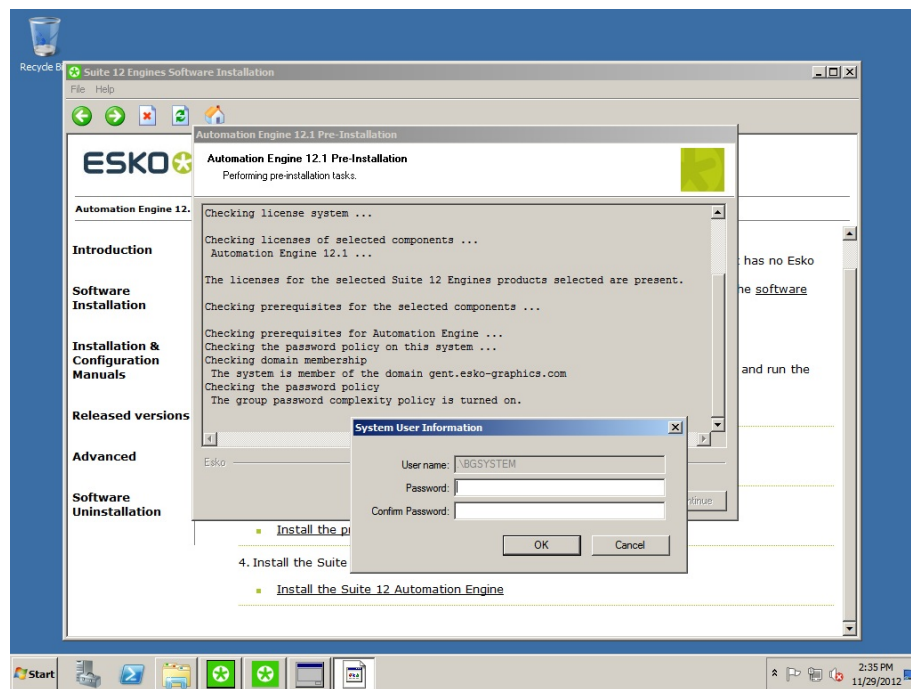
Recycle Bi

Suite 12 Engines Software Installation

File Help

ESKO

Automation Engine 12.

Introduction

Software Installation

Installation & Configuration Manuals

Released versions

Advanced

Software Uninstallation

has no Esko

he software

and run the

Install the pr

4. Install the Suite

Install the Suite 12 Automation Engine

Automation Engine 12.1 Pre-Installation

Automation Engine 12.1 Pre-Installation

Performing pre-installation tasks.

Checking license system ...

Checking licenses of selected components ...
Automation Engine 12.1 ...

The licenses for the selected Suite 12 Engines products selected are present.

Checking prerequisites for the selected components ...

Checking prerequisites for Automation Engine ...
Checking the password policy on this system ...
Checking domain membership
The system is member of the domain gent.esko-graphics.com
Checking the password policy
The group password complexity policy is turned on.

Esko

ntinue

System User Information

User name: \BGSYSTEM

Password:

Confirm Password:

OK

Cancel

Start

2:35 PM
11/29/2012